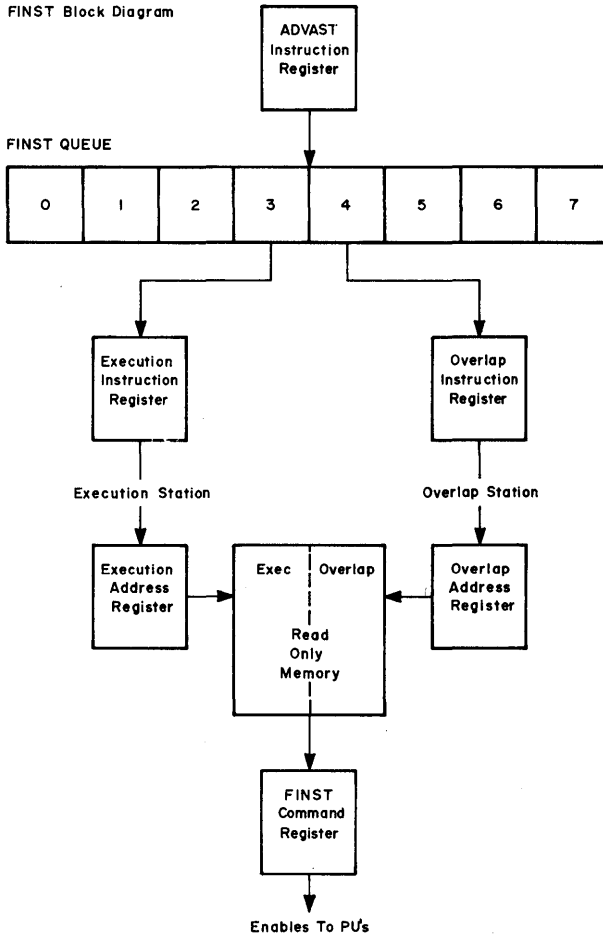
FINST Block Diagram

ADVAST Instruction Register

FINST QUEUE

| 0 | 1 | 2 | 3 | 4 | 5 | 6 | 7 |
|---|---|---|---|---|---|---|---|

Execution Instruction Register

Overlap Instruction Register

Execution Station

Overlap Station

Execution Address Register

Exec

Overlap

Read Only Memory

Overlap Address Register

FINST Command Register

Enables To PU's